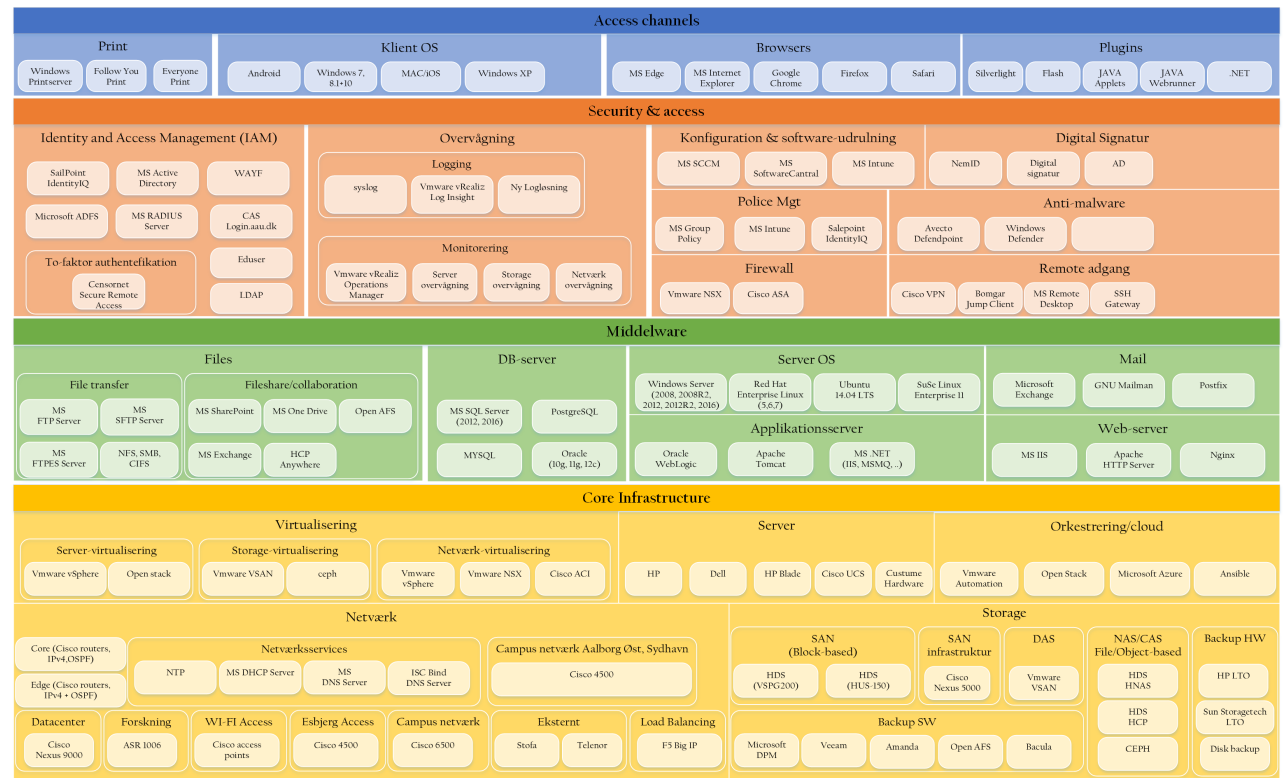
Access channels

Print
Windows Printserver
Follow You Print
Everyone Print

Klient OS
Android
Windows 7, 8.1+10
MAC/iOS
Windows XP

Browsers
MS Edge
MS Internet Explorer
Google Chrome
Firefox
Safari

Plugins
Silverlight
Flash
JAVA Applets
JAVA Webrunner
.NET

Security & access

Identity and Access Management (IAM)
SailPoint IdentityIQ
MS Active Directory
WAYF
Microsoft ADFS
MS RADIUS Server
CAS Login.aau.dk
To-faktor authentefikation
Censornet Secure Remote Access
Eduser
LDAP

Overvågning
Logging
syslog
Vmware vRealiz Log Insight
Ny Logløsning
Monitorering
Vmware vRealiz Operations Manager
Server overvågning
Storage overvågning
Netværk overvågning

Konfiguration & software-udrulning
MS SCCM
MS SoftwareCantral
MS Intune

Digital Signatur
NemID
Digital signatur
AD

Police Mgt
MS Group Policy
MS Intune
Salepoint IdentityIQ

Anti-malware
Avecto Defendpoint
Windows Defender

Firewall
Vmware NSX
Cisco ASA

Remote adgang
Cisco VPN
Bomgar Jump Client
MS Remote Desktop
SSH Gateway

Middelware

Files
File transfer
MS FTP Server
MS SFTP Server
MS FTPES Server
NFS, SMB, CIFS
Fileshare/collaboration
MS SharePoint
MS One Drive
Open AFS
MS Exchange
HCP Anywhere

DB-server
MS SQL Server (2012, 2016)
PostgreSQL
MYSQL
Oracle (10g, 11g, 12c)

Server OS
Windows Server (2008, 2008R2, 2012, 2012R2, 2016)
Red Hat Enterprise Linux (5,6,7)
Ubuntu 14.04 LTS
SuSe Linux Enterprise 11

Mail
Microsoft Exchange
GNU Mailman
Postfix

Applikationsserver
Oracle WebLogic
Apache Tomcat
MS .NET (IIS, MSMQ, ..)

Web-server
MS IIS
Apache HTTP Server
Nginx

Core Infrastructure

Virtualisering
Server-virtualisering
Vmware vSphere
Open stack
Storage-virtualisering
Vmware VSAN
ceph
Netværk-virtualisering
Vmware vSphere
Vmware NSX
Cisco ACI

Server
HP
Dell
HP Blade
Cisco UCS
Custume Hardware

Orkestrering/cloud
Vmware Automation
Open Stack
Microsoft Azure
Ansible

Netværk
Core (Cisco routers, IPv4,OSPF)
Edge (Cisco routers, IPv4 + OSPF)
Netværksservices
NTP
MS DHCP Server
MS DNS Server
ISC Bind DNS Server
Campus netværk Aalborg Øst, Sydhavn
Cisco 4500
Datacenter
Cisco Nexus 9000
Forskning
ASR 1006
WI-FI Access
Cisco access points
Esbjerg Access
Cisco 4500
Campus netværk
Cisco 6500
Eksternt
Stofa
Telenor
Load Balancing
F5 Big IP

Storage
SAN (Block-based)
HDS (VSPG200)
HDS (HUS-150)
SAN infrastruktur
Cisco Nexus 5000
DAS
Vmware VSAN
NAS/CAS File/Object-based
HDS HNAS
HDS HCP
CEPH
Backup HW
HP LTO
Sun Storagetech LTO
Disk backup
Backup SW
Microsoft DPM
Veeam
Amanda
Open AFS
Bacula